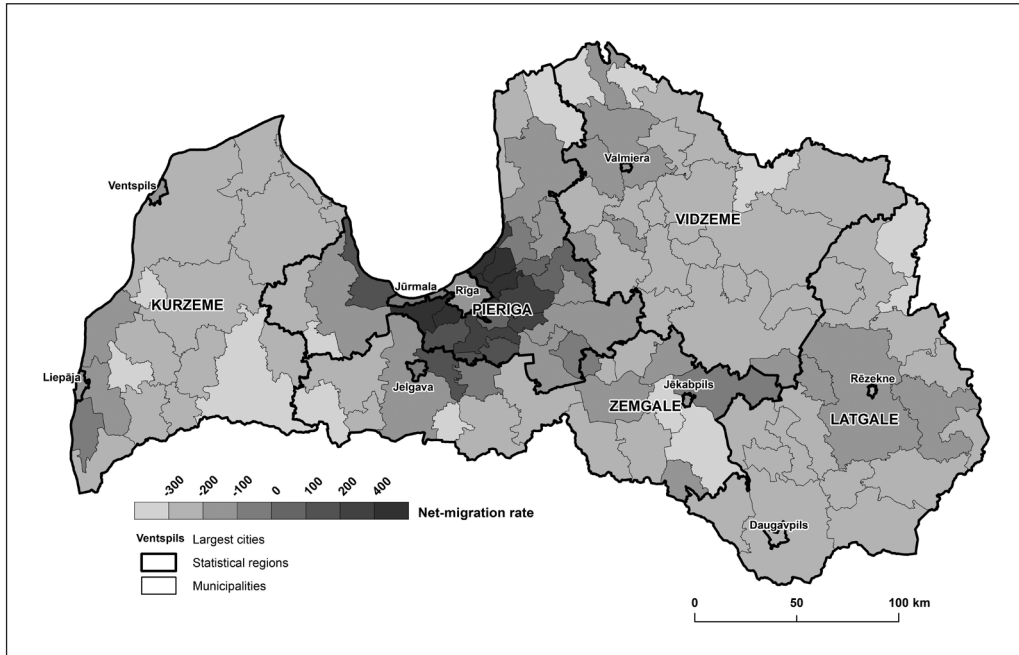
Ventspils
KURZEME
Liepāja
Jūrmala
Rīga
PIERIGA
Jelgava
Valmiera
VIDZEME
Jēkabpils
ZEMGALE
Rēzekne
LATGALE
Daugavpils

-300 -200 -100 0 100 200 400
Net-migration rate

Ventspils Largest cities
Statistical regions
Municipalities

0 50 100 km